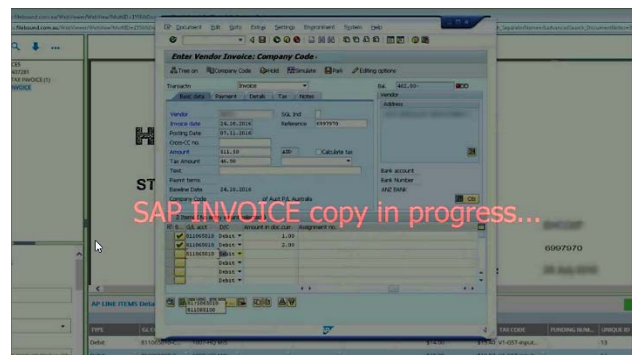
Document Edit Goto Extras Settings Environment System Help

Enter Vendor Invoice: Company Code -

Tree on Company Code Hold Simulate Park Editing options

Transactn Invoice

Basic data Payment Details Tax Notes

Vendor
Invoice date 26.10.2016
Posting Date 07.11.2016
Cross-CC no.
Amount 511.10
Tax Amount 46.50
Text
Paymt terms
Baseline Date 26.10.2016
Company Code

SGL Ind
Reference 6997970
AUD
Calculate tax

Bal. 462.60-
Vendor
Address

Bank account
Bank Number
ANZ BANK

SAP INVOICE copy in progress...

G/L acct D/C Amount in doc.curr. Assignment no.
611065010 Debit 1.00
611065010 Debit 2.00
611065010 Debit
Debit
Debit
Debit
Debit

611065010
611065100

H
ST
6997970

AP LINE ITEMS
TYPE
Debit
TAX CODE
FUNDING NUM...
UNIQUE ID
15